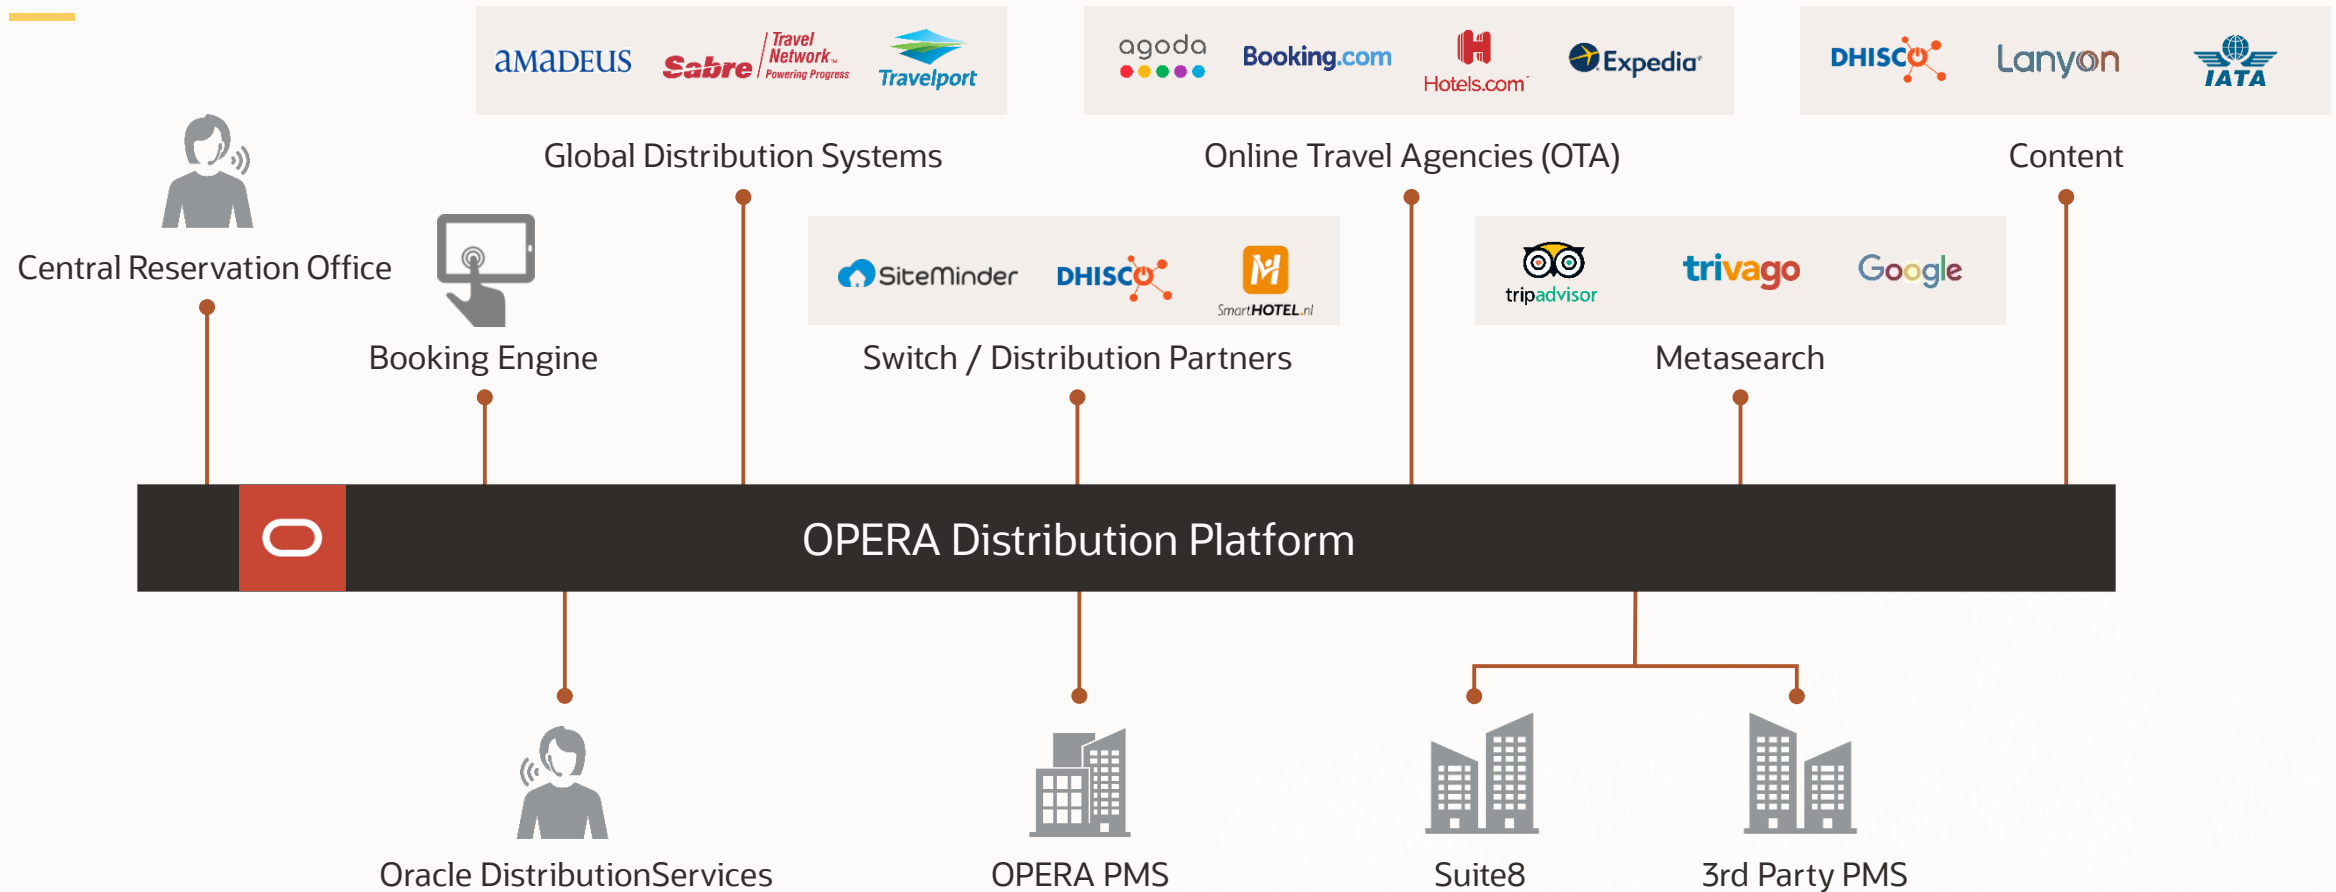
amadeus Sabre Travel Network Powering Progress Travelport

Global Distribution Systems

agoda Booking.com Hotels.com Expedia

Online Travel Agencies (OTA)

DHISCO Lanyon IATA

Content

Central Reservation Office

Booking Engine

SiteMinder DHISCO SmartHOTEL.nl

Switch / Distribution Partners

tripadvisor trivago Google

Metasearch

OPERA Distribution Platform

Oracle DistributionServices

OPERA PMS

Suite8

3rd Party PMS